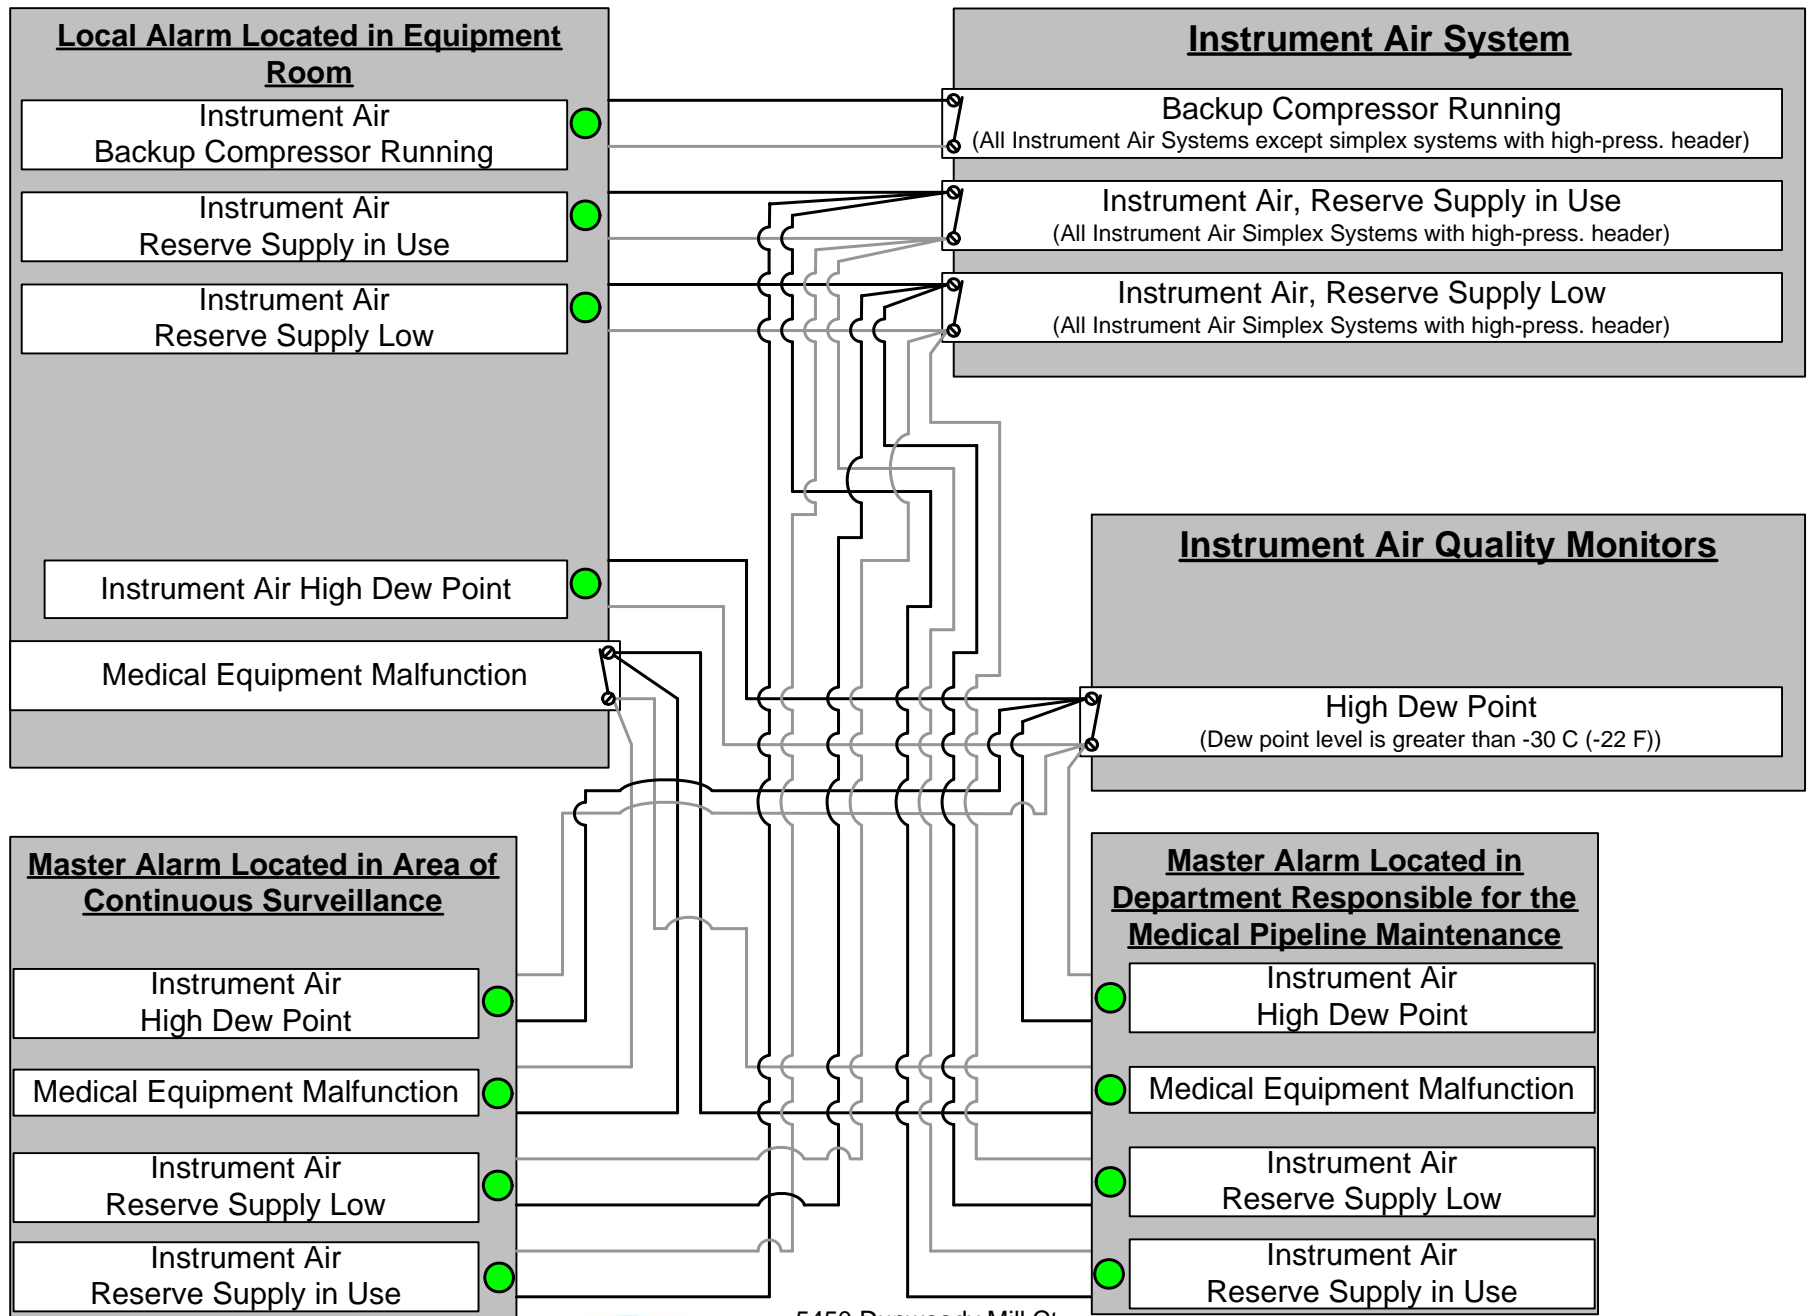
Local Alarm Located in Equipment Room

Instrument Air Backup Compressor Running

Instrument Air Reserve Supply in Use

Instrument Air Reserve Supply Low

Instrument Air High Dew Point

Medical Equipment Malfunction

Instrument Air System

Backup Compressor Running
(All Instrument Air Systems except simplex systems with high-press. header)

Instrument Air, Reserve Supply in Use
(All Instrument Air Simplex Systems with high-press. header)

Instrument Air, Reserve Supply Low
(All Instrument Air Simplex Systems with high-press. header)

Instrument Air Quality Monitors

High Dew Point
(Dew point level is greater than -30 C (-22 F))

Master Alarm Located in Area of Continuous Surveillance

Instrument Air High Dew Point

Medical Equipment Malfunction

Instrument Air Reserve Supply Low

Instrument Air Reserve Supply in Use

Master Alarm Located in Department Responsible for the Medical Pipeline Maintenance

Instrument Air High Dew Point

Medical Equipment Malfunction

Instrument Air Reserve Supply Low

Instrument Air Reserve Supply in Use

5450 Dunwoody Mill Ct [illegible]